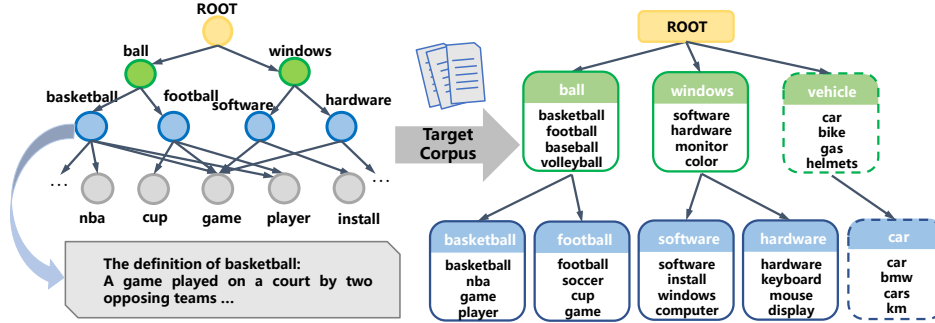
ROOT

ball

windows

basketball

football

software

hardware

…

…

nba

cup

game

player

install

The definition of basketball:
A game played on a court by two opposing teams …

Target Corpus

ROOT

ball
basketball
football
baseball
volleyball

windows
software
hardware
monitor
color

vehicle
car
bike
gas
helmets

basketball
basketball
nba
game
player

football
football
soccer
cup
game

software
software
install
windows
computer

hardware
hardware
keyboard
mouse
display

car
car
bmw
cars
km